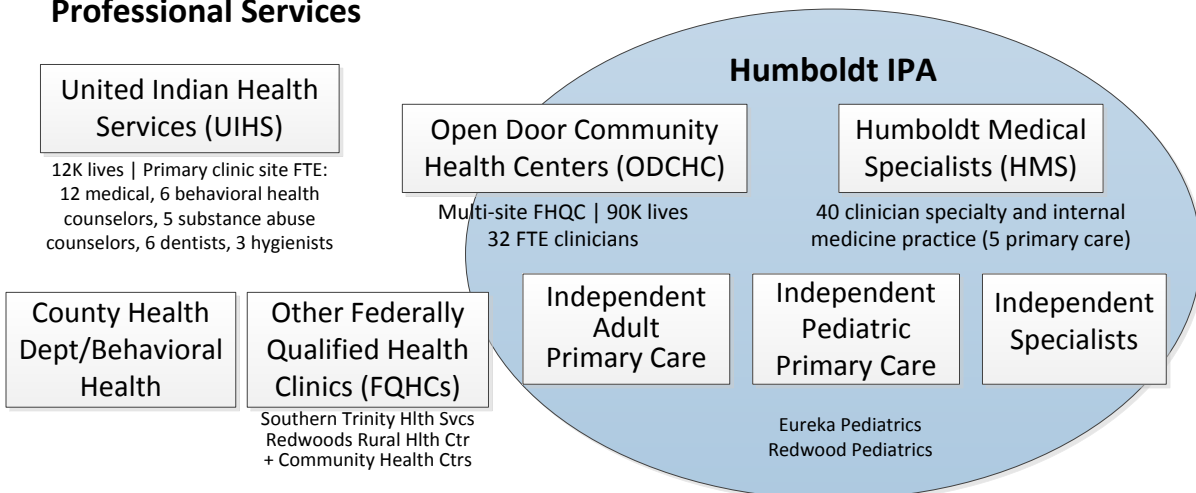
Professional Services

Humboldt IPA

United Indian Health Services (UIHS)

12K lives | Primary clinic site FTE: 12 medical, 6 behavioral health counselors, 5 substance abuse counselors, 6 dentists, 3 hygienists

Open Door Community Health Centers (ODCHC)

Multi-site FHQC | 90K lives 32 FTE clinicians

Humboldt Medical Specialists (HMS)

40 clinician specialty and internal medicine practice (5 primary care)

County Health Dept/Behavioral Health

Other Federally Qualified Health Clinics (FQHCs)

Southern Trinity Hlth Svcs
Redwoods Rural Hlth Ctr
+ Community Health Ctrs

Independent Adult Primary Care

Independent Pediatric Primary Care

Independent Specialists

Eureka Pediatrics
Redwood Pediatrics